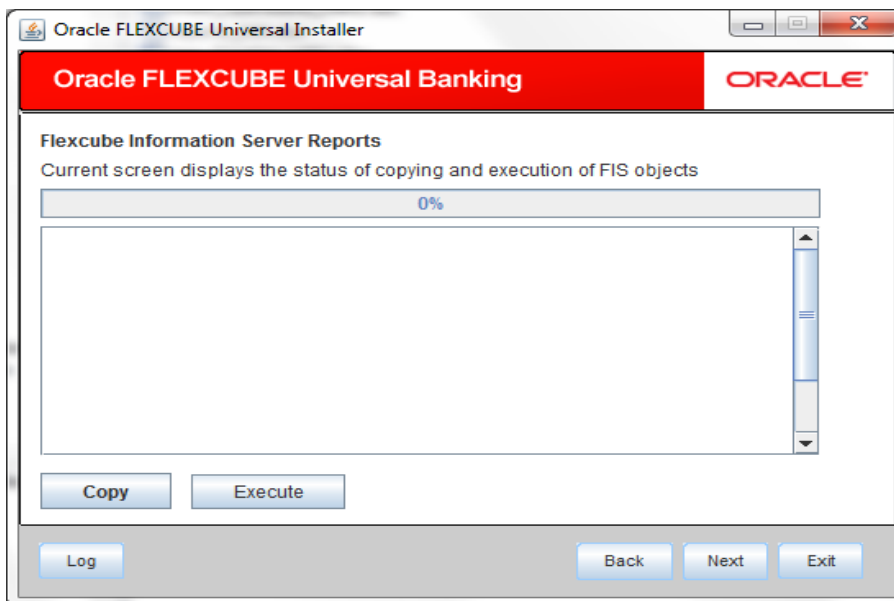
Oracle FLEXCUBE Universal Installer

Oracle FLEXCUBE Universal Banking

ORACLE

Flexcube Information Server Reports

Current screen displays the status of copying and execution of FIS objects

0%

Copy

Execute

Log

Back

Next

Exit